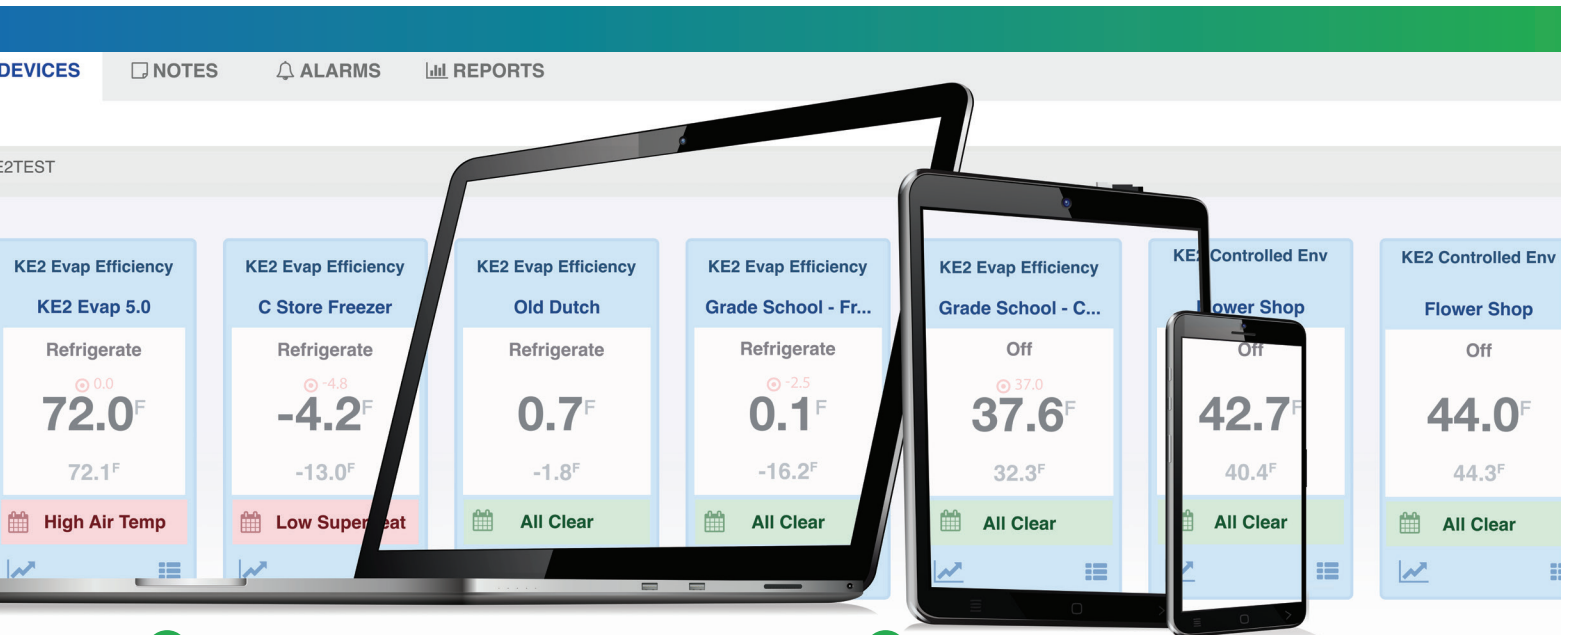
DEVICES NOTES ALARMS REPORTS

2TEST

KE2 Evap Efficiency
KE2 Evap 5.0
Refrigerate
0.0
72.0F
72.1F
High Air Temp

KE2 Evap Efficiency
C Store Freezer
Refrigerate
-4.8
-4.2F
-13.0F
Low Super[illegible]eat

KE2 Evap Efficiency
Old Dutch
Refrigerate
0.7F
-1.8F
All Clear

KE2 Evap Efficiency
Grade School - Fr...
Refrigerate
-2.5
0.1F
-16.2F
All Clear

KE2 Evap Efficiency
Grade School - C...
Off
37.0
37.6F
32.3F
All Clear

KE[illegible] Controlled Env
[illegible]ower Shop
Off
42.7F
40.4F
All Clear

KE2 Controlled Env
Flower Shop
Off
44.0F
44.3F
All Clear